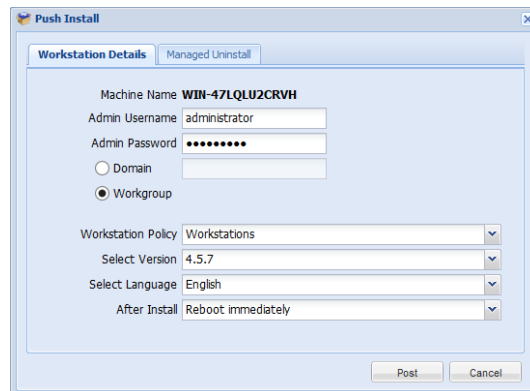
Push Install

Workstation Details | Managed Uninstall

Machine Name WIN-47LQLU2CRVH
Admin Username administrator
Admin Password ●●●●●●●●●
Domain
Workgroup

Workstation Policy Workstations
Select Version 4.5.7
Select Language English
After Install Reboot immediately

Post | Cancel